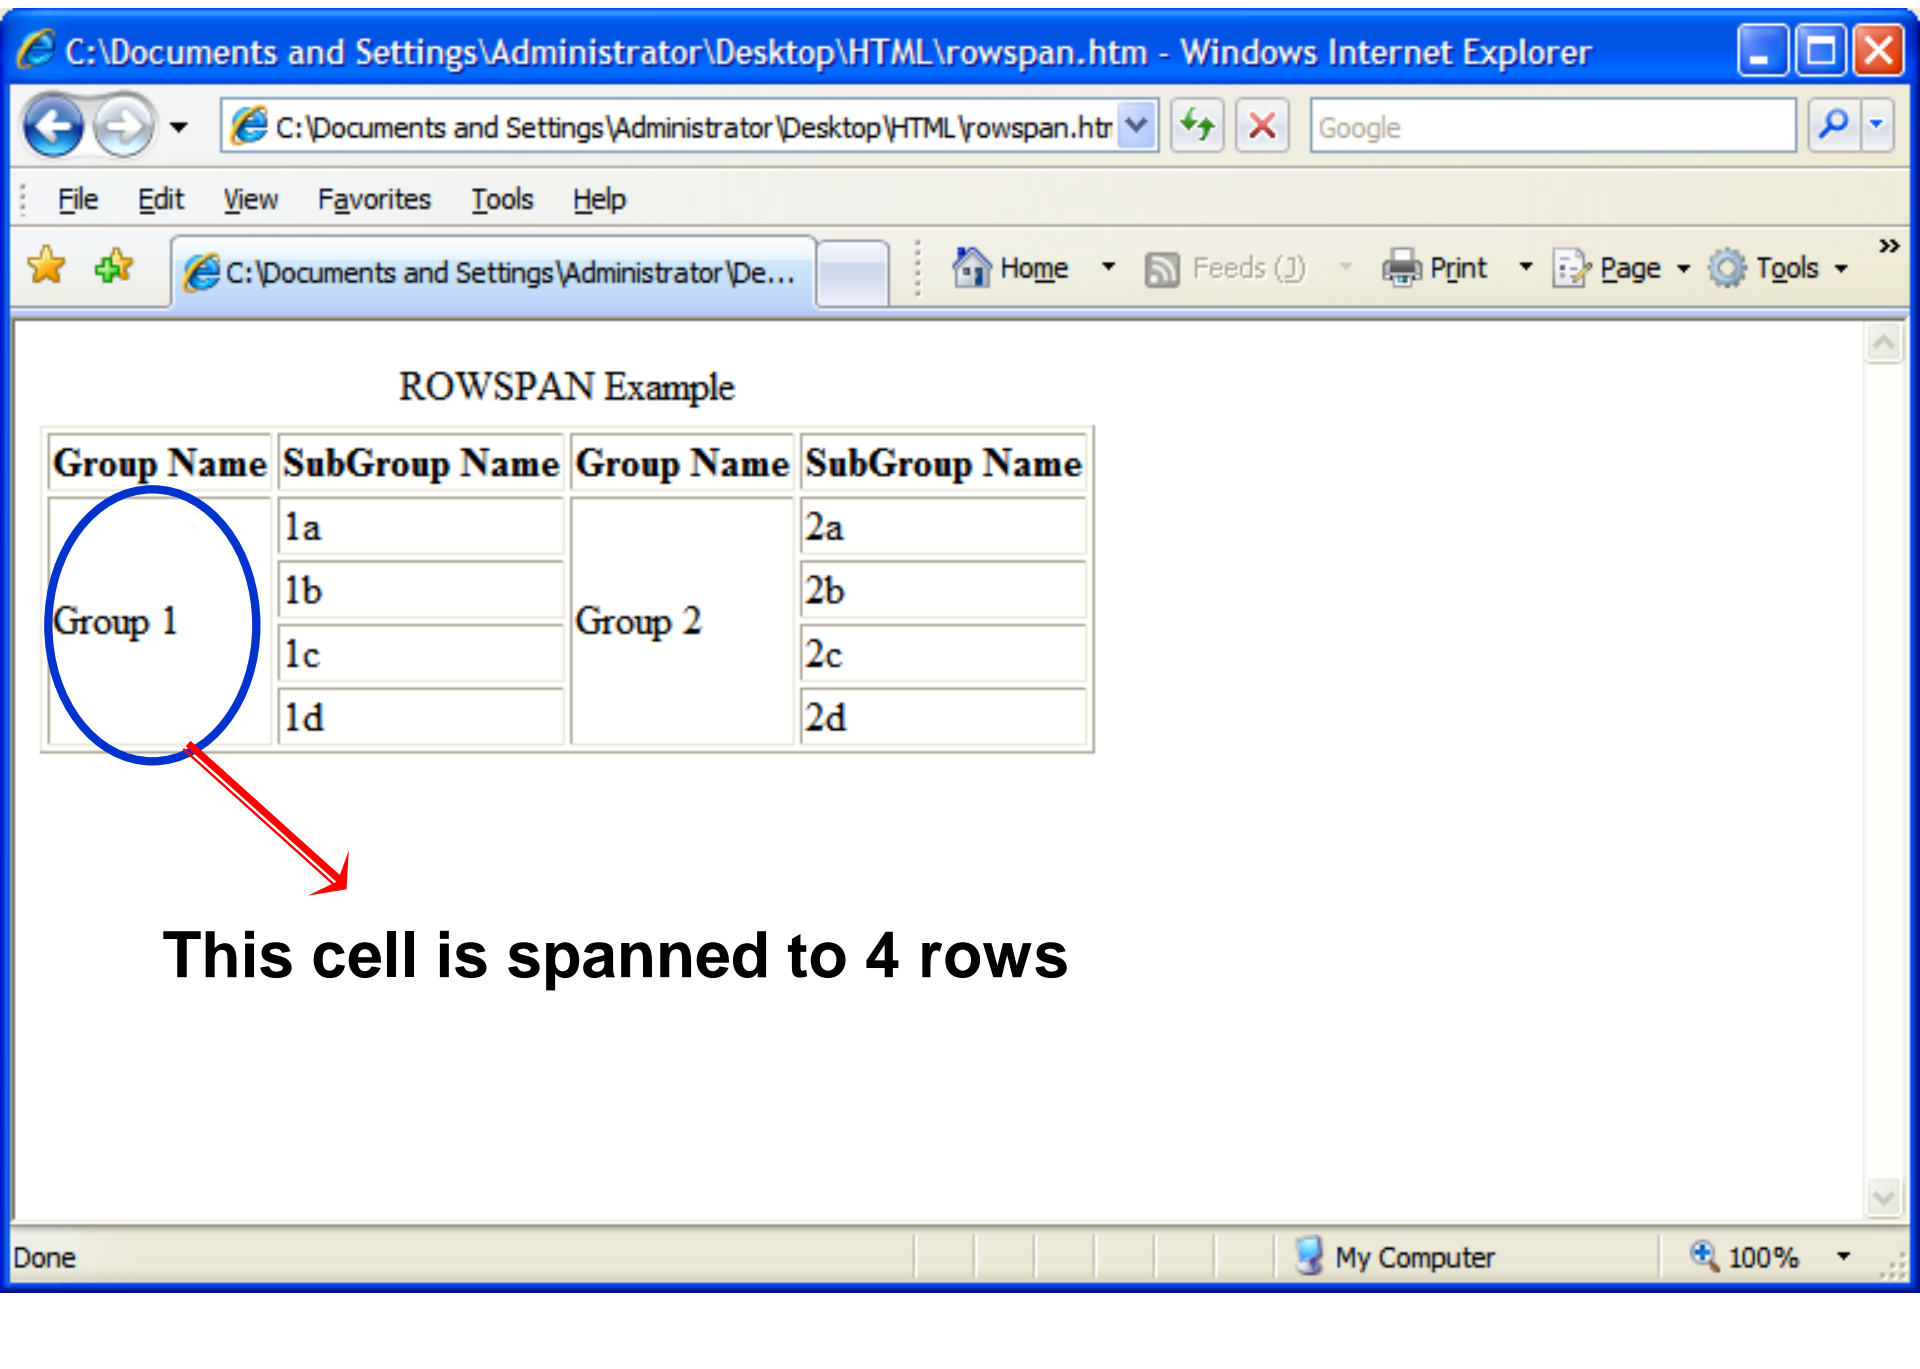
C:\Documents and Settings\Administrator\Desktop\HTML\rowspan.htm - Windows Internet Explorer

C:\Documents and Settings\Administrator\Desktop\HTML\rowspan.htr

Google

File Edit View Favorites Tools Help

C:\Documents and Settings\Administrator\De...

Home Feeds (J) Print Page Tools

ROWSPAN Example

| Group Name | SubGroup Name | Group Name | SubGroup Name |
|---|---|---|---|
| Group 1 | 1a | Group 2 | 2a |
| | 1b | | 2b |
| | 1c | | 2c |
| | 1d | | 2d |

This cell is spanned to 4 rows

Done My Computer 100%